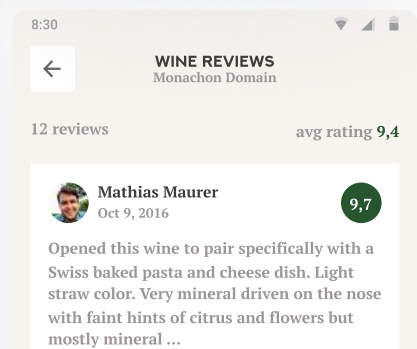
8:30

WINE REVIEWS
Monachon Domain

12 reviews

avg rating 9,4

Mathias Maurer
Oct 9, 2016

9,7

Opened this wine to pair specifically with a Swiss baked pasta and cheese dish. Light straw color. Very mineral driven on the nose with faint hints of citrus and flowers but mostly mineral ...